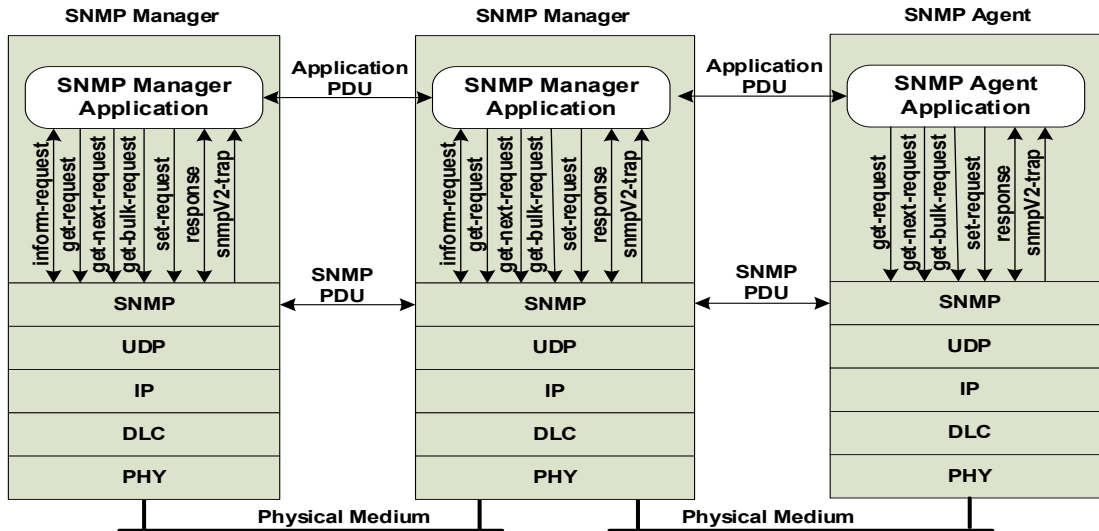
SNMP Manager

SNMP Manager Application

inform-request
get-request
get-next-request
get-bulk-request
set-request
response
snmpV2-trap

SNMP
UDP
IP
DLC
PHY

Application PDU

SNMP PDU

SNMP Manager

SNMP Manager Application

inform-request
get-request
get-next-request
get-bulk-request
set-request
response
snmpV2-trap

SNMP
UDP
IP
DLC
PHY

Application PDU

SNMP PDU

SNMP Agent

SNMP Agent Application

get-request
get-next-request
get-bulk-request
set-request
response
snmpV2-trap

SNMP
UDP
IP
DLC
PHY

Physical Medium

Physical Medium